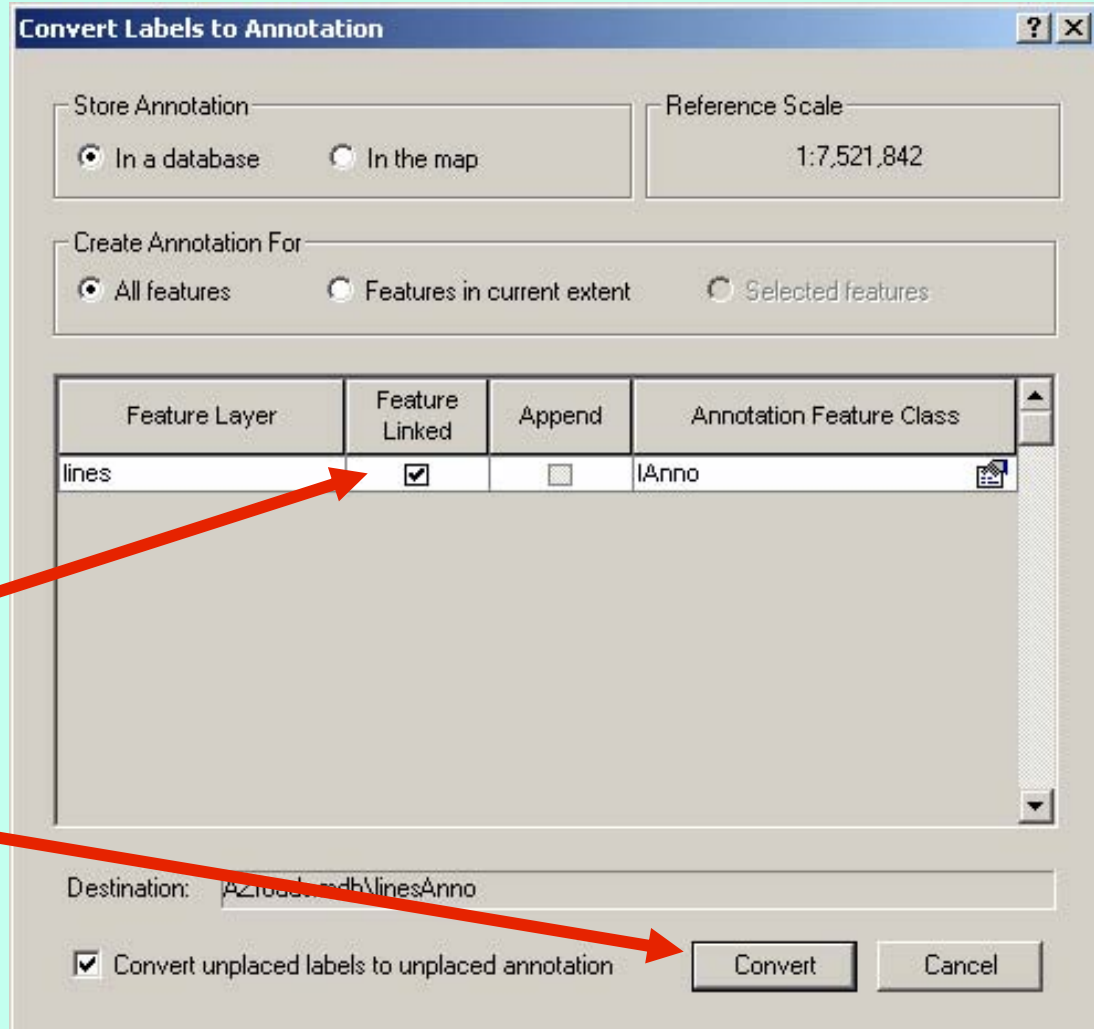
Convert Labels to Annotation

?

Store Annotation

In a database

In the map

Reference Scale

1:7,521,842

Create Annotation For

All features

Features in current extent

Selected features

| Feature Layer | Feature Linked | Append | Annotation Feature Class |
|---|---|---|---|
| lines | ☑ | ☐ | lAnno |

Destination: AZ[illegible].mdb\linesAnno

☑ Convert unplaced labels to unplaced annotation

Convert

Cancel